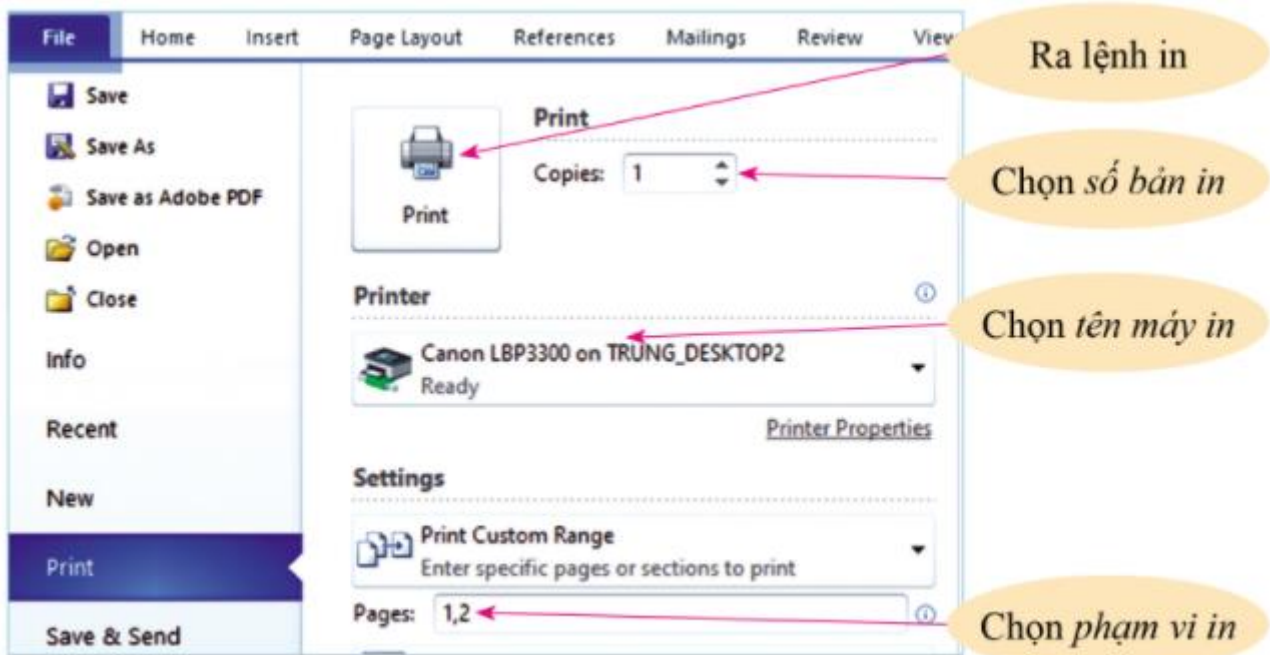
File Home Insert Page Layout References Mailings Review View

Save
Save As
Save as Adobe PDF
Open
Close
Info
Recent
New
Print
Save & Send

Print
Print
Copies: 1

Printer
Canon LBP3300 on TRUNG_DESKTOP2
Ready
Printer Properties

Settings
Print Custom Range
Enter specific pages or sections to print
Pages: 1,2

Ra lệnh in
Chọn *số bản in*
Chọn *tên máy in*
Chọn *phạm vi in*